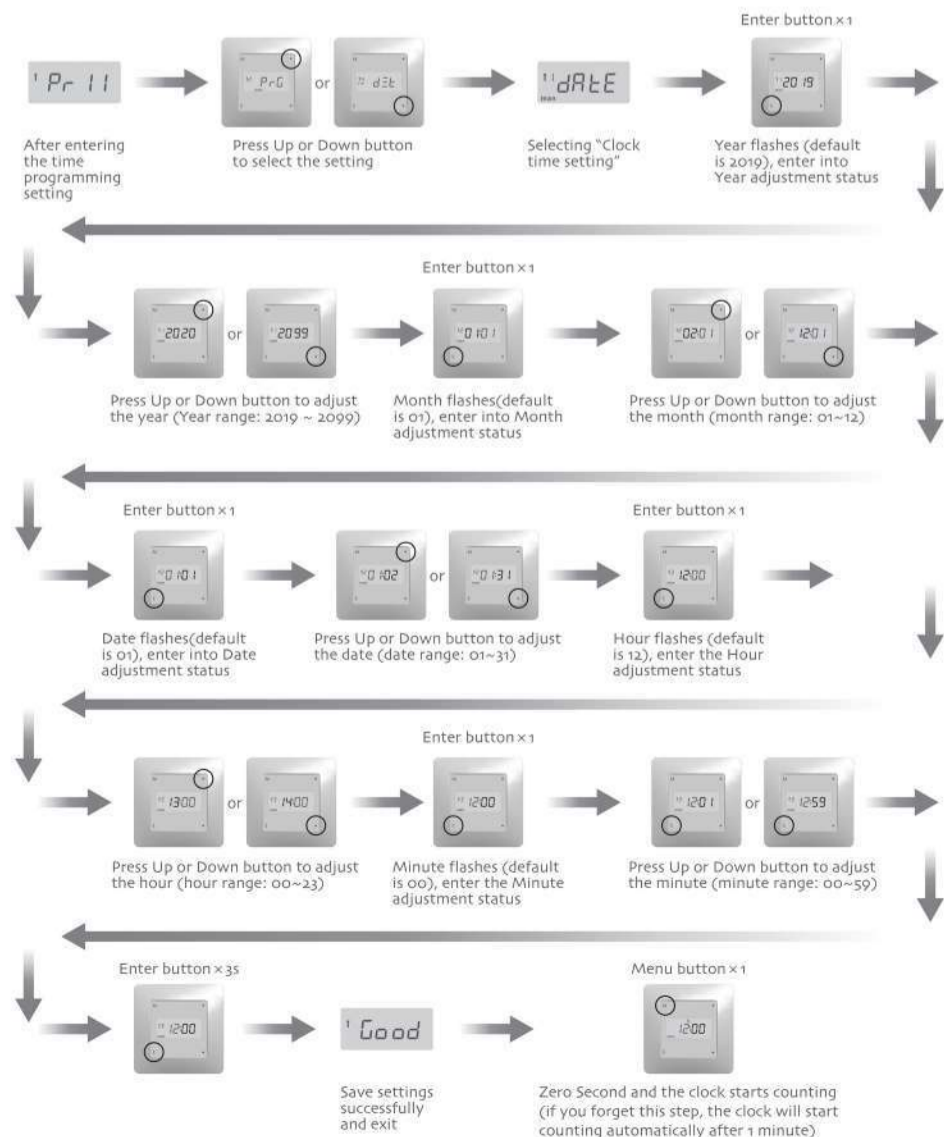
Enter button × 1

Pr 11

After entering the time programming setting

PrG or dEt

Press Up or Down button to select the setting

dAtE

Selecting "Clock time setting"

2019

Year flashes (default is 2019), enter into Year adjustment status

2020 or 2099

Press Up or Down button to adjust the year (Year range: 2019 ~ 2099)

Enter button × 1

0101

Month flashes(default is 01), enter into Month adjustment status

0201 or 1201

Press Up or Down button to adjust the month (month range: 01~12)

Enter button × 1

0101

Date flashes(default is 01), enter into Date adjustment status

0102 or 0131

Press Up or Down button to adjust the date (date range: 01~31)

Enter button × 1

1200

Hour flashes (default is 12), enter the Hour adjustment status

1300 or 1400

Press Up or Down button to adjust the hour (hour range: 00~23)

Enter button × 1

1200

Minute flashes (default is 00), enter the Minute adjustment status

1201 or 1259

Press Up or Down button to adjust the minute (minute range: 00~59)

Enter button × 3s

1200

Good

Save settings successfully and exit

Menu button × 1

1200

Zero Second and the clock starts counting (if you forget this step, the clock will start counting automatically after 1 minute)